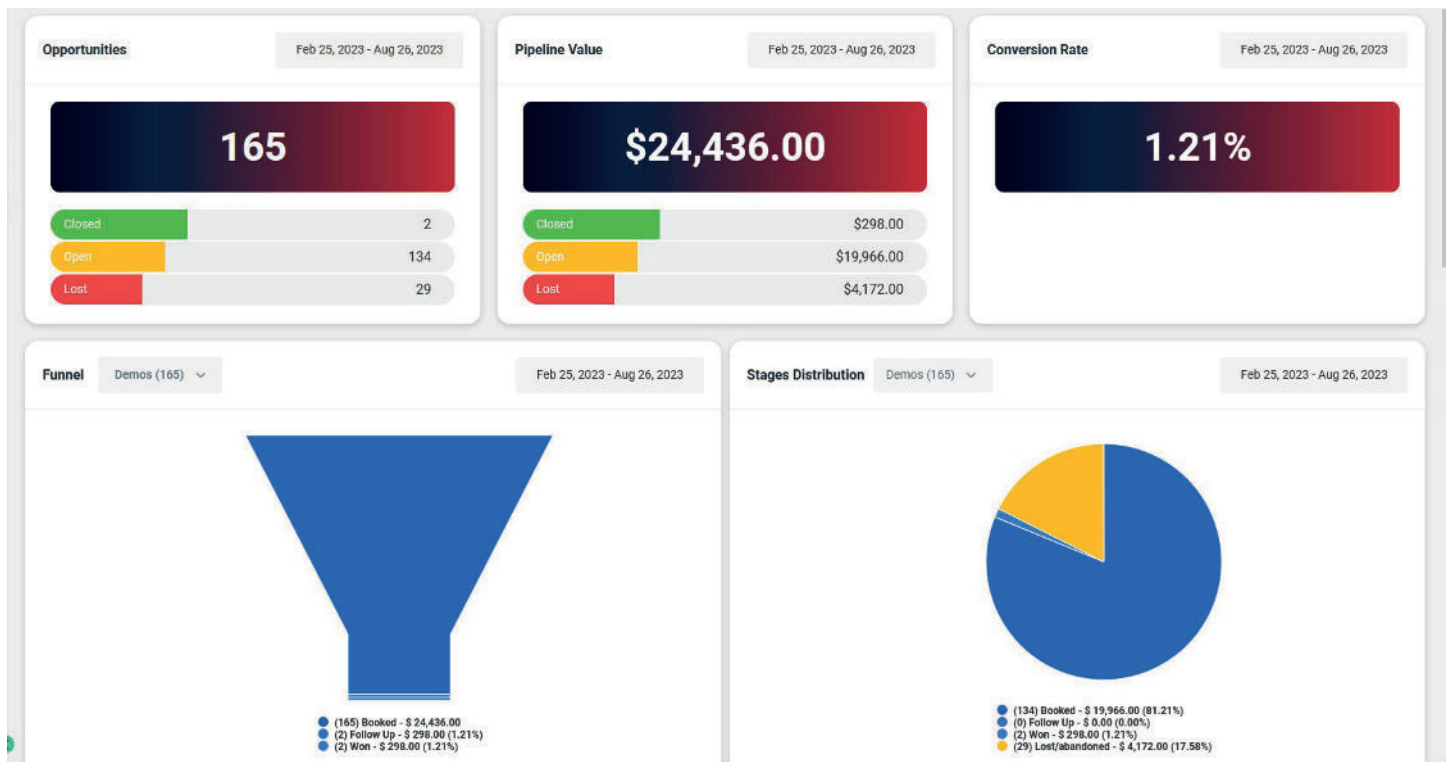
Opportunities
Feb 25, 2023 - Aug 26, 2023

165

Closed 2
Open 134
Lost 29

Pipeline Value
Feb 25, 2023 - Aug 26, 2023

$24,436.00

Closed $298.00
Open $19,966.00
Lost $4,172.00

Conversion Rate
Feb 25, 2023 - Aug 26, 2023

1.21%

Funnel
Demos (165)
Feb 25, 2023 - Aug 26, 2023

(165) Booked - $ 24,436.00
(2) Follow Up - $ 298.00 (1.21%)
(2) Won - $ 298.00 (1.21%)

Stages Distribution
Demos (165)
Feb 25, 2023 - Aug 26, 2023

(134) Booked - $ 19,966.00 (81.21%)
(0) Follow Up - $ 0.00 (0.00%)
(2) Won - $ 298.00 (1.21%)
(29) Lost/abandoned - $ 4,172.00 (17.58%)